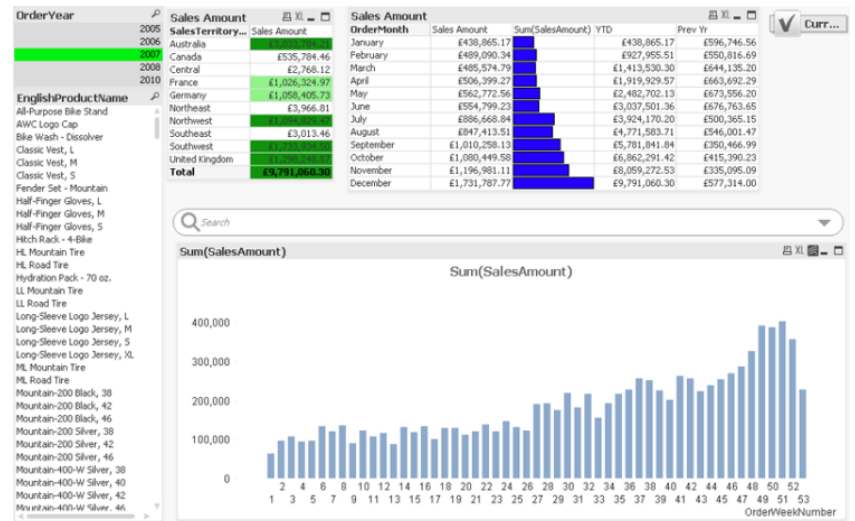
OrderYear
2005
2006
2007
2008
2010

EnglishProductName
All-Purpose Bike Stand
AWC Logo Cap
Bike Wash - Dissolver
Classic Vest, L
Classic Vest, M
Classic Vest, S
Fender Set - Mountain
Half-Finger Gloves, L
Half-Finger Gloves, M
Half-Finger Gloves, S
Hitch Rack - 4-Bike
HL Mountain Tire
HL Road Tire
Hydration Pack - 70 oz.
LL Mountain Tire
LL Road Tire
Long-Sleeve Logo Jersey, L
Long-Sleeve Logo Jersey, M
Long-Sleeve Logo Jersey, S
Long-Sleeve Logo Jersey, XL
ML Mountain Tire
ML Road Tire
Mountain-200 Black, 38
Mountain-200 Black, 42
Mountain-200 Black, 46
Mountain-200 Silver, 38
Mountain-200 Silver, 42
Mountain-200 Silver, 46
Mountain-400-W Silver, 38
Mountain-400-W Silver, 40
Mountain-400-W Silver, 42
Mountain-400-W Silver, 46

Sales Amount
| SalesTerritory... | Sales Amount |
|---|---|
| Australia | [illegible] |
| Canada | £535,784.46 |
| Central | £2,768.12 |
| France | £1,026,324.97 |
| Germany | £1,058,405.73 |
| Northeast | £3,966.81 |
| Northwest | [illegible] |
| Southeast | £3,013.46 |
| Southwest | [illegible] |
| United Kingdom | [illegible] |
| Total | £9,791,060.30 |

Sales Amount
| OrderMonth | Sales Amount | Sum(SalesAmount) | YTD | Prev Yr |
|---|---|---|---|---|
| January | £438,865.17 | | £438,865.17 | £596,746.56 |
| February | £489,090.34 | | £927,955.51 | £550,816.69 |
| March | £485,574.79 | | £1,413,530.30 | £644,135.20 |
| April | £506,399.27 | | £1,919,929.57 | £663,692.29 |
| May | £562,772.56 | | £2,482,702.13 | £673,556.20 |
| June | £554,799.23 | | £3,037,501.36 | £676,763.65 |
| July | £886,668.84 | | £3,924,170.20 | £500,365.15 |
| August | £847,413.51 | | £4,771,583.71 | £546,001.47 |
| September | £1,010,258.13 | | £5,781,841.84 | £350,466.99 |
| October | £1,080,449.58 | | £6,862,291.42 | £415,390.23 |
| November | £1,196,981.11 | | £8,059,272.53 | £335,095.09 |
| December | £1,731,787.77 | | £9,791,060.30 | £577,314.00 |

Curr...

Search

Sum(SalesAmount)
Sum(SalesAmount)
400,000
300,000
200,000
100,000
0
2 4 6 8 10 12 14 16 18 20 22 24 26 28 30 32 34 36 38 40 42 44 46 48 50 52
1 3 5 7 9 11 13 15 17 19 21 23 25 27 29 31 33 35 37 39 41 43 45 47 49 51 53
OrderWeekNumber